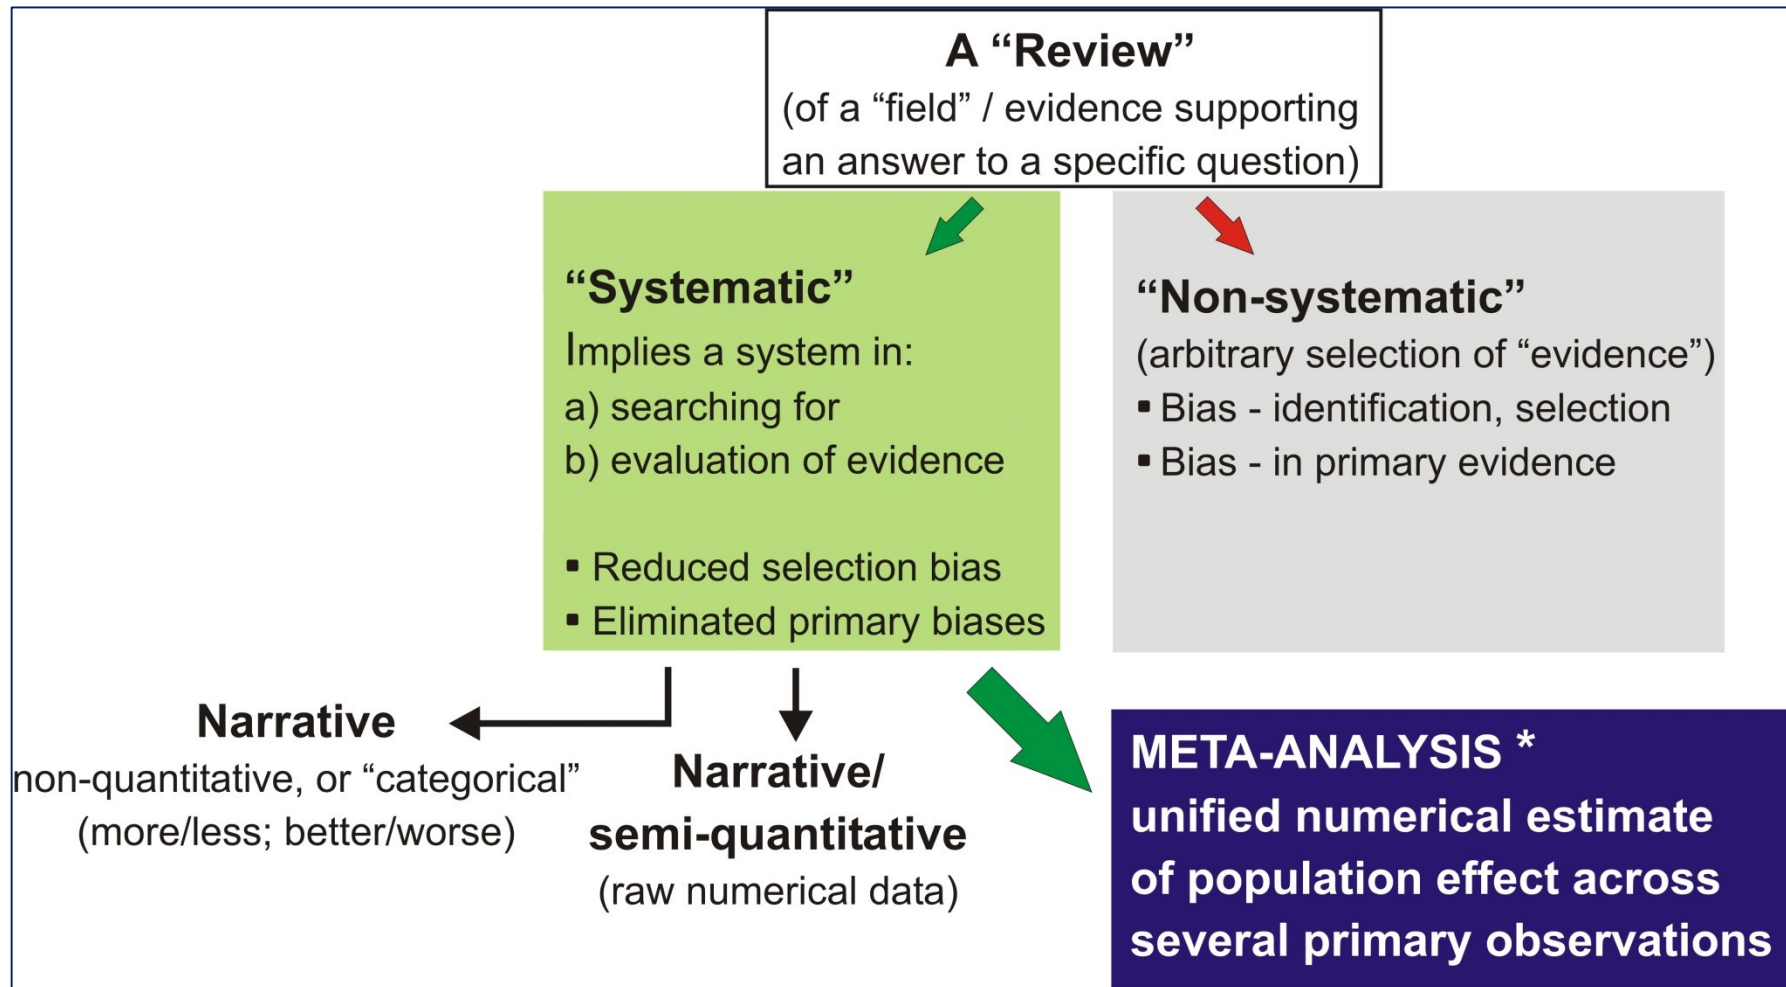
A “Review”
(of a “field” / evidence supporting an answer to a specific question)

“Systematic”
Implies a system in:
a) searching for
b) evaluation of evidence

▪ Reduced selection bias
▪ Eliminated primary biases

“Non-systematic”
(arbitrary selection of “evidence”)
▪ Bias - identification, selection
▪ Bias - in primary evidence

Narrative
non-quantitative, or “categorical”
(more/less; better/worse)

Narrative/
semi-quantitative
(raw numerical data)

META-ANALYSIS *
unified numerical estimate of population effect across several primary observations